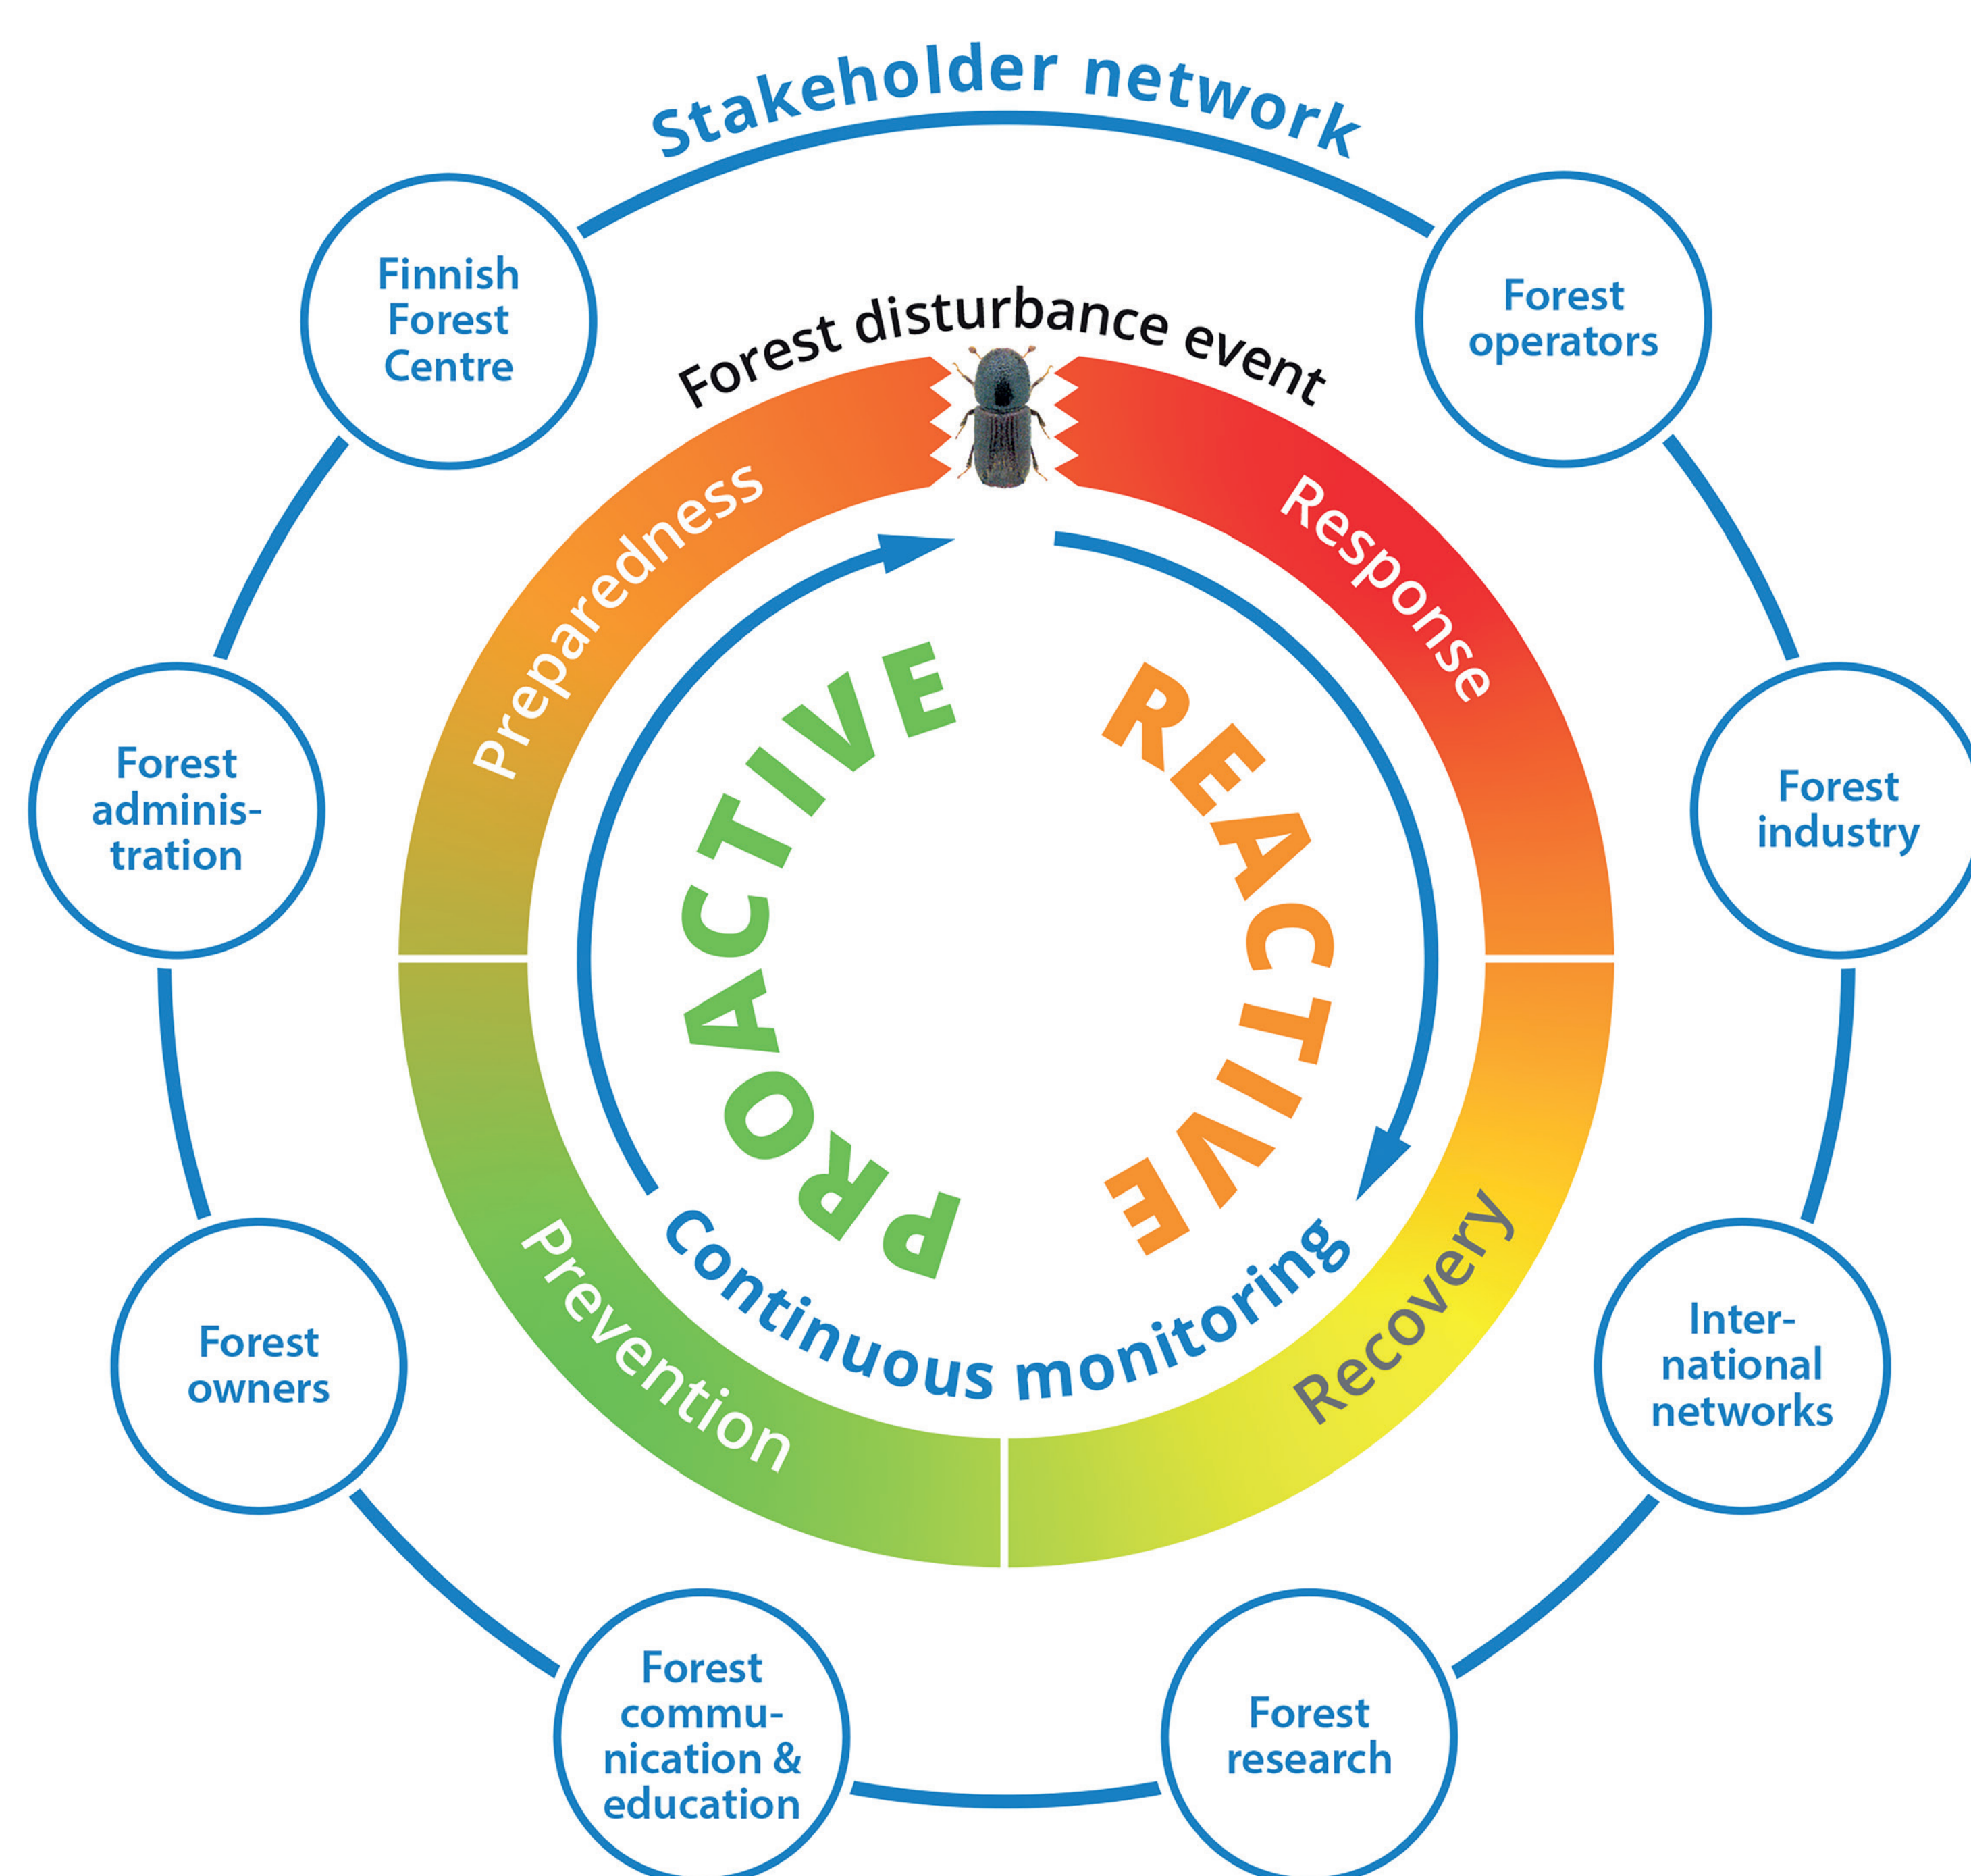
Stakeholder network

Finnish Forest Centre

Forest operators

Forest disturbance event

Preparedness

Response

PROACTIVE

REACTIVE

Forest administration

Forest industry

Continuous monitoring

Prevention

Recovery

Forest owners

International networks

Forest communication & education

Forest research